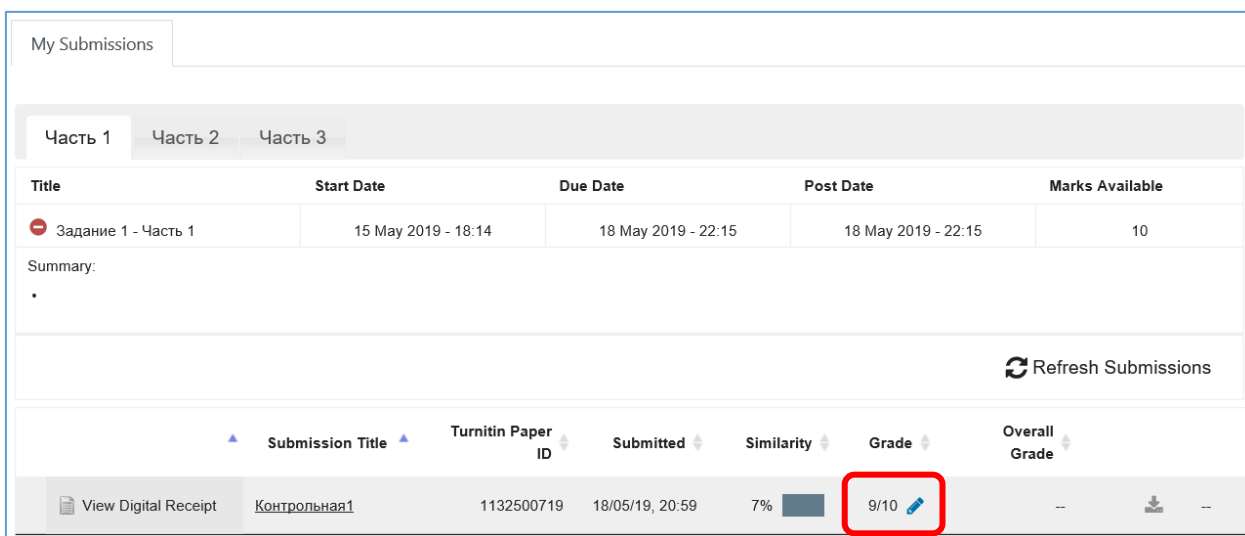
My Submissions

Часть 1 | Часть 2 | Часть 3

| Title | Start Date | Due Date | Post Date | Marks Available |
|---|---|---|---|---|
| Задание 1 - Часть 1 | 15 May 2019 - 18:14 | 18 May 2019 - 22:15 | 18 May 2019 - 22:15 | 10 |

Summary:
•

Refresh Submissions

| | Submission Title | Turnitin Paper ID | Submitted | Similarity | Grade | Overall Grade | | |
|---|---|---|---|---|---|---|---|---|
| View Digital Receipt | Контрольная1 | 1132500719 | 18/05/19, 20:59 | 7% | 9/10 | -- | | -- |